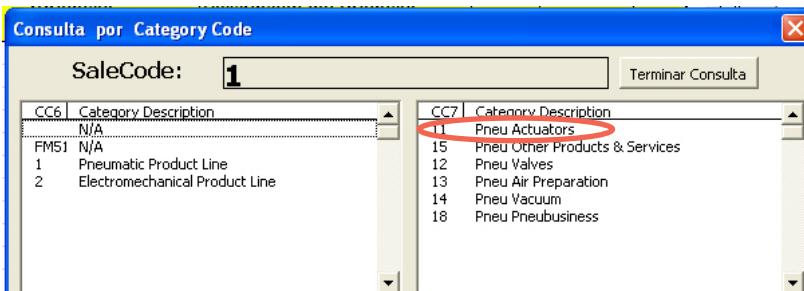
Consulta por Category Code

SaleCode: 1

Terminar Consulta

| CC6 | Category Description |
|---|---|
| | N/A |
| FM51 | N/A |
| 1 | Pneumatic Product Line |
| 2 | Electromechanical Product Line |

| CC7 | Category Description |
|---|---|
| 11 | Pneu Actuators |
| 15 | Pneu Other Products & Services |
| 12 | Pneu Valves |
| 13 | Pneu Air Preparation |
| 14 | Pneu Vacuum |
| 18 | Pneu Pneubusiness |